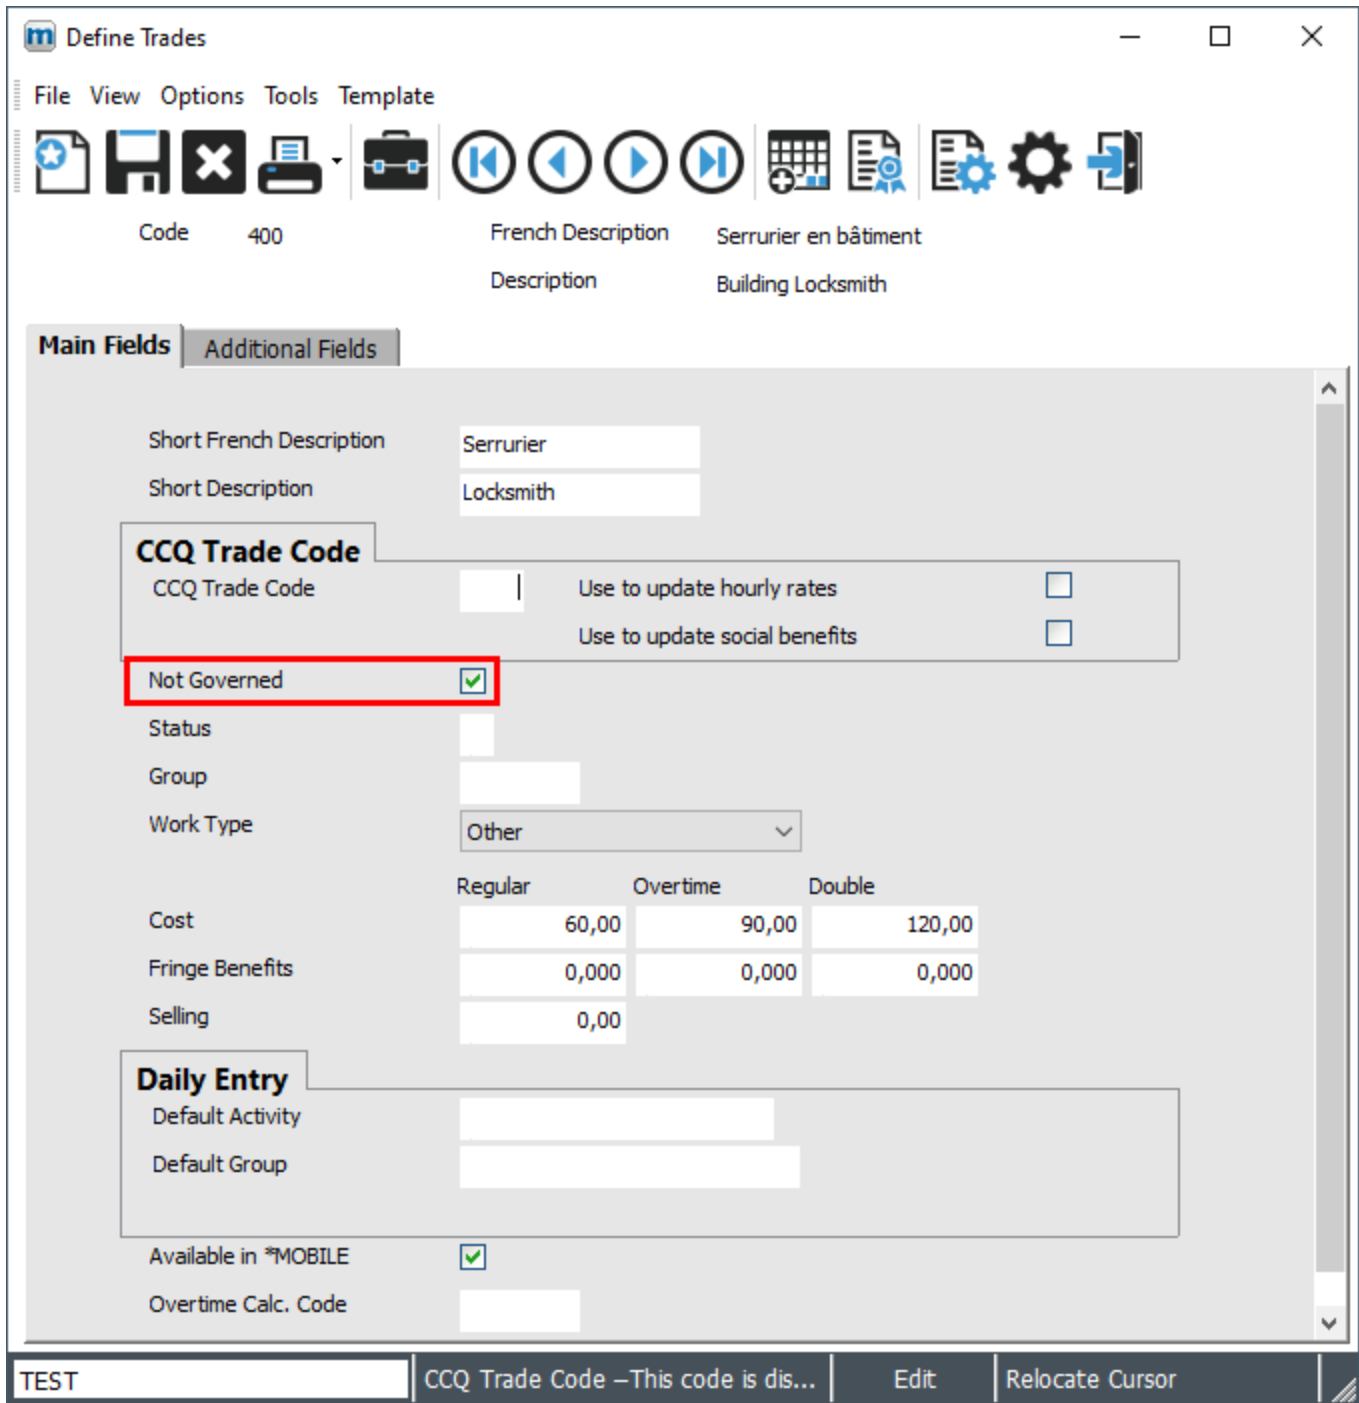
Define Trades

File View Options Tools Template

Code 400

French Description Serrurier en bâtiment

Description Building Locksmith

Main Fields Additional Fields

Short French Description Serrurier

Short Description Locksmith

CCQ Trade Code

CCQ Trade Code

Use to update hourly rates

Use to update social benefits

Not Governed

Status

Group

Work Type Other

| | Regular | Overtime | Double |
|---|---|---|---|
| Cost | 60,00 | 90,00 | 120,00 |
| Fringe Benefits | 0,000 | 0,000 | 0,000 |
| Selling | 0,00 | | |

Daily Entry

Default Activity

Default Group

Available in *MOBILE

Overtime Calc. Code

TEST CCQ Trade Code –This code is dis... Edit Relocate Cursor